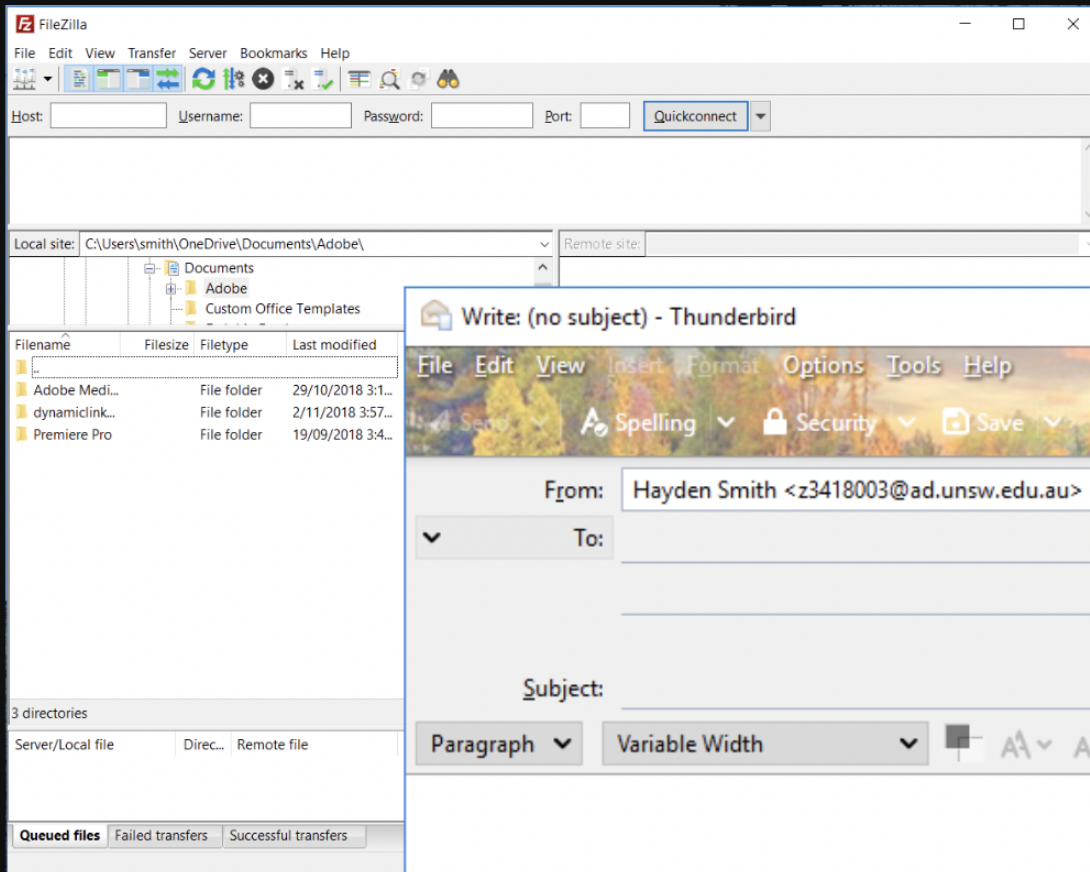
FileZilla

File Edit View Transfer Server Bookmarks Help

Host: Username: Password: Port: Quickconnect

Local site: C:\Users\smith\OneDrive\Documents\Adobe\

Remote site:

Documents
Adobe
Custom Office Templates

| Filename | Filesize | Filetype | Last modified |
|---|---|---|---|
| .. | | | |
| Adobe Medi... | | File folder | 29/10/2018 3:1... |
| dynamiclink... | | File folder | 2/11/2018 3:57... |
| Premiere Pro | | File folder | 19/09/2018 3:4... |

3 directories

Server/Local file Direc... Remote file

Queued files Failed transfers Successful transfers

Write: (no subject) - Thunderbird

File Edit View Insert Format Options Tools Help

Send Spelling Security Save

From: Hayden Smith <z3418003@ad.unsw.edu.au>

To:

Subject:

Paragraph Variable Width